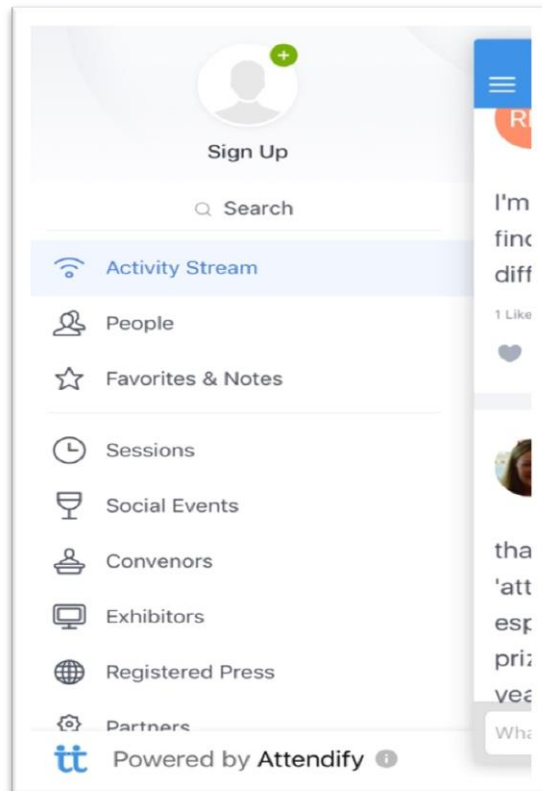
Sign Up

Search

Activity Stream

People

Favorites & Notes

Sessions

Social Events

Convenors

Exhibitors

Registered Press

Partners

Powered by Attendify

R

I'm
fin
diff

1 Like

tha
'att
esp
priz
yea

Wha